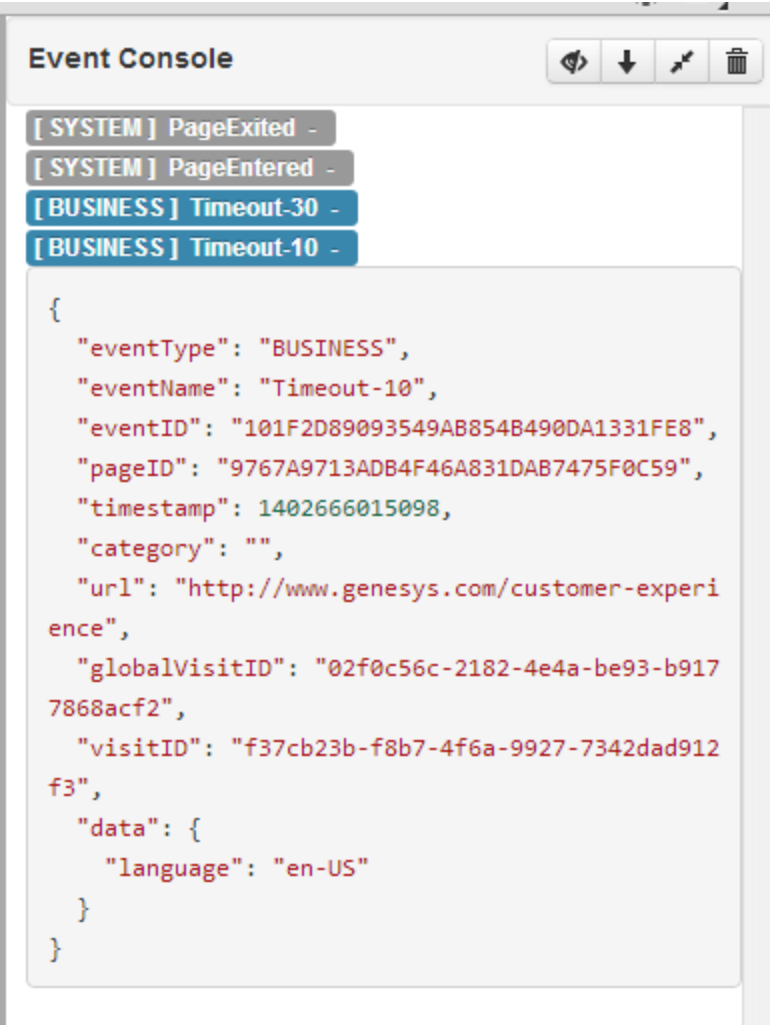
Event Console

[ SYSTEM ] PageExited -
[ SYSTEM ] PageEntered -
[ BUSINESS ] Timeout-30 -
[ BUSINESS ] Timeout-10 -

{
  "eventType": "BUSINESS",
  "eventName": "Timeout-10",
  "eventID": "101F2D89093549AB854B490DA1331FE8",
  "pageID": "9767A9713ADB4F46A831DAB7475F0C59",
  "timestamp": 1402666015098,
  "category": "",
  "url": "http://www.genesys.com/customer-experience",
  "globalVisitID": "02f0c56c-2182-4e4a-be93-b9177868acf2",
  "visitID": "f37cb23b-f8b7-4f6a-9927-7342dad912f3",
  "data": {
    "language": "en-US"
  }
}